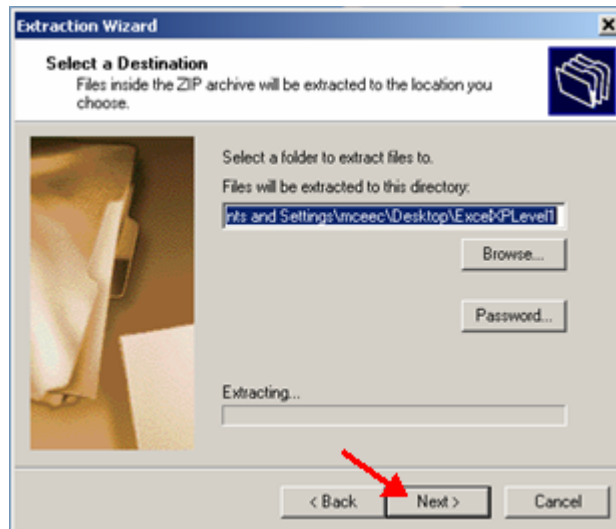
Extraction Wizard

Select a Destination
Files inside the ZIP archive will be extracted to the location you choose.

Select a folder to extract files to.
Files will be extracted to this directory:
nts and Settings\mceec\Desktop\ExcelXPLevel1

Browse...

Password...

Extracting...

< Back
Next >
Cancel